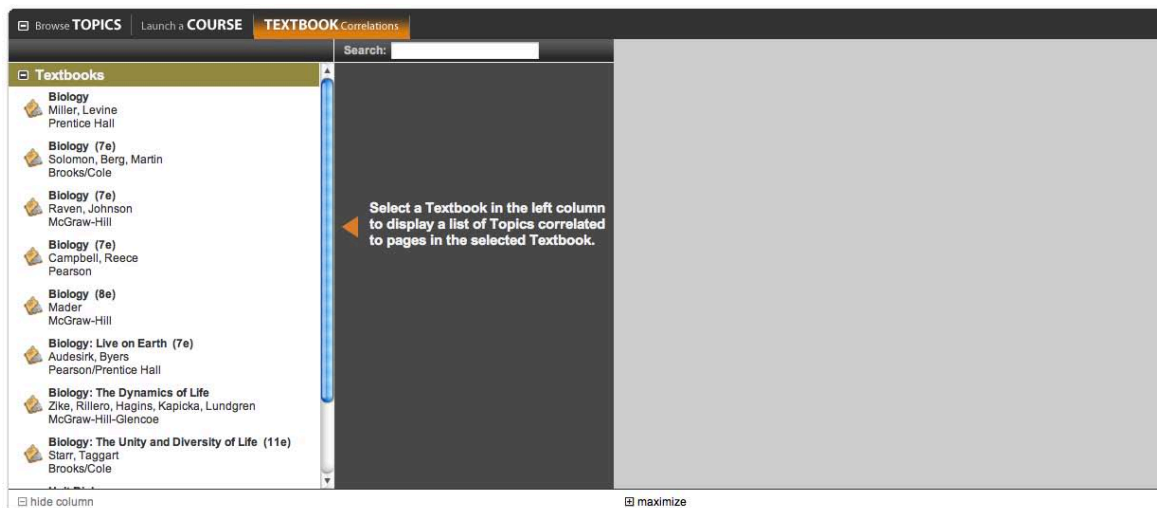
Browse TOPICS | Launch a COURSE | TEXTBOOK Correlations

Search:

Textbooks

Biology
Miller, Levine
Prentice Hall

Biology (7e)
Solomon, Berg, Martin
Brooks/Cole

Biology (7e)
Raven, Johnson
McGraw-Hill

Biology (7e)
Campbell, Reece
Pearson

Biology (8e)
Mader
McGraw-Hill

Biology: Live on Earth (7e)
Audesirk, Byers
Pearson/Prentice Hall

Biology: The Dynamics of Life
Zike, Rillero, Hagins, Kapicka, Lundgren
McGraw-Hill-Glencoe

Biology: The Unity and Diversity of Life (11e)
Starr, Taggart
Brooks/Cole

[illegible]

Select a Textbook in the left column to display a list of Topics correlated to pages in the selected Textbook.

hide column

maximize